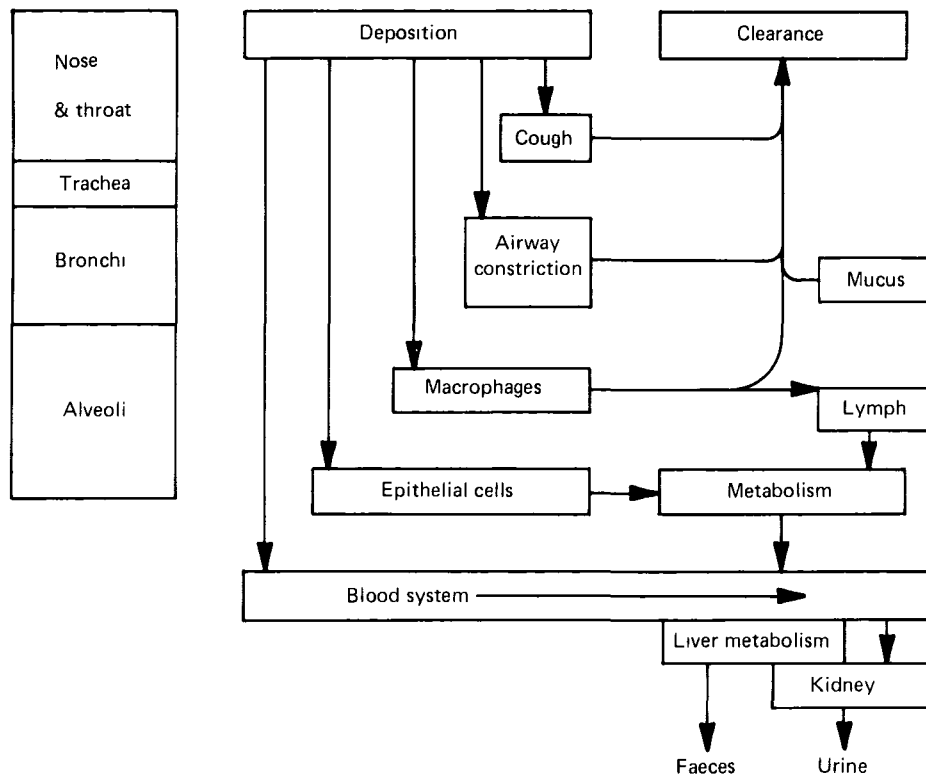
Nose
& throat

Trachea

Bronchi

Alveoli

Deposition

Clearance

Cough

Airway constriction

Mucus

Macrophages

Lymph

Epithelial cells

Metabolism

Blood system

Liver metabolism

Kidney

Faeces

Urine